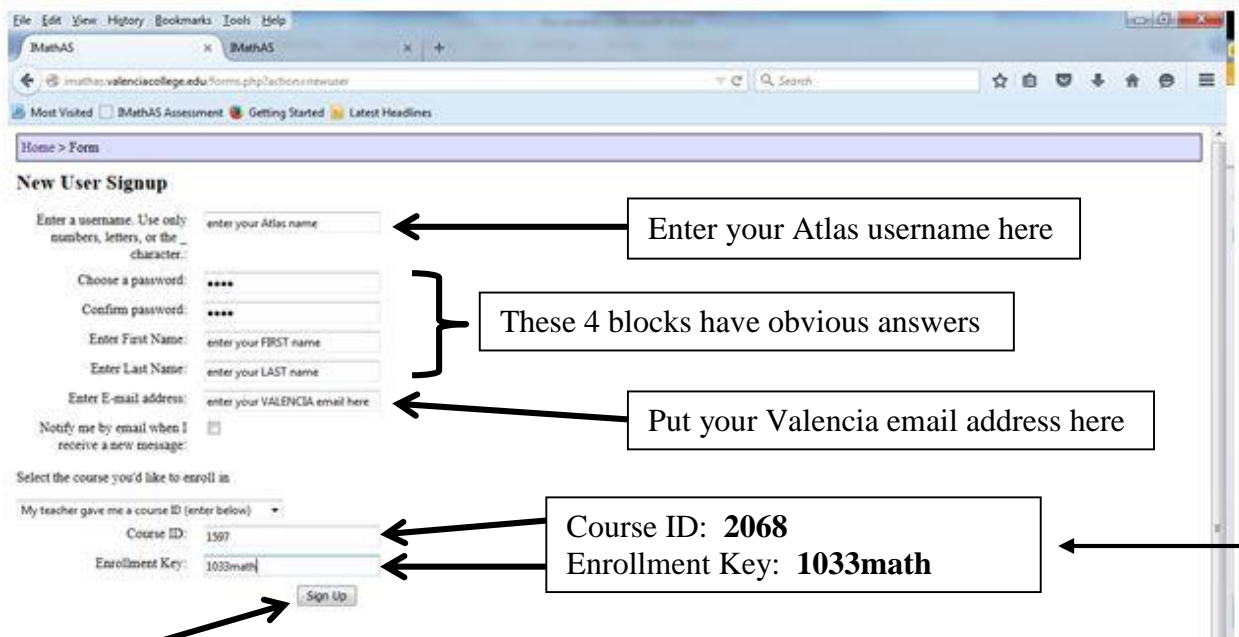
File Edit View History Bookmarks Tools Help

IMathAS × IMathAS × +

imathas.valenciacollege.edu/forms.php?action=newuser

Search

Most Visited IMathAS Assessment Getting Started Latest Headlines

Home > Form

New User Signup

Enter a username. Use only numbers, letters, or the _ character.: enter your Atlas name

Choose a password: ••••

Confirm password: ••••

Enter First Name: enter your FIRST name

Enter Last Name: enter your LAST name

Enter E-mail address: enter your VALENCIA email here

Notify me by email when I receive a new message:

Select the course you'd like to enroll in

My teacher gave me a course ID (enter below)

Course ID: 1597

Enrollment Key: 1033math

Sign Up

Enter your Atlas username here

These 4 blocks have obvious answers

Put your Valencia email address here

Course ID: **2068**
Enrollment Key: **1033math**